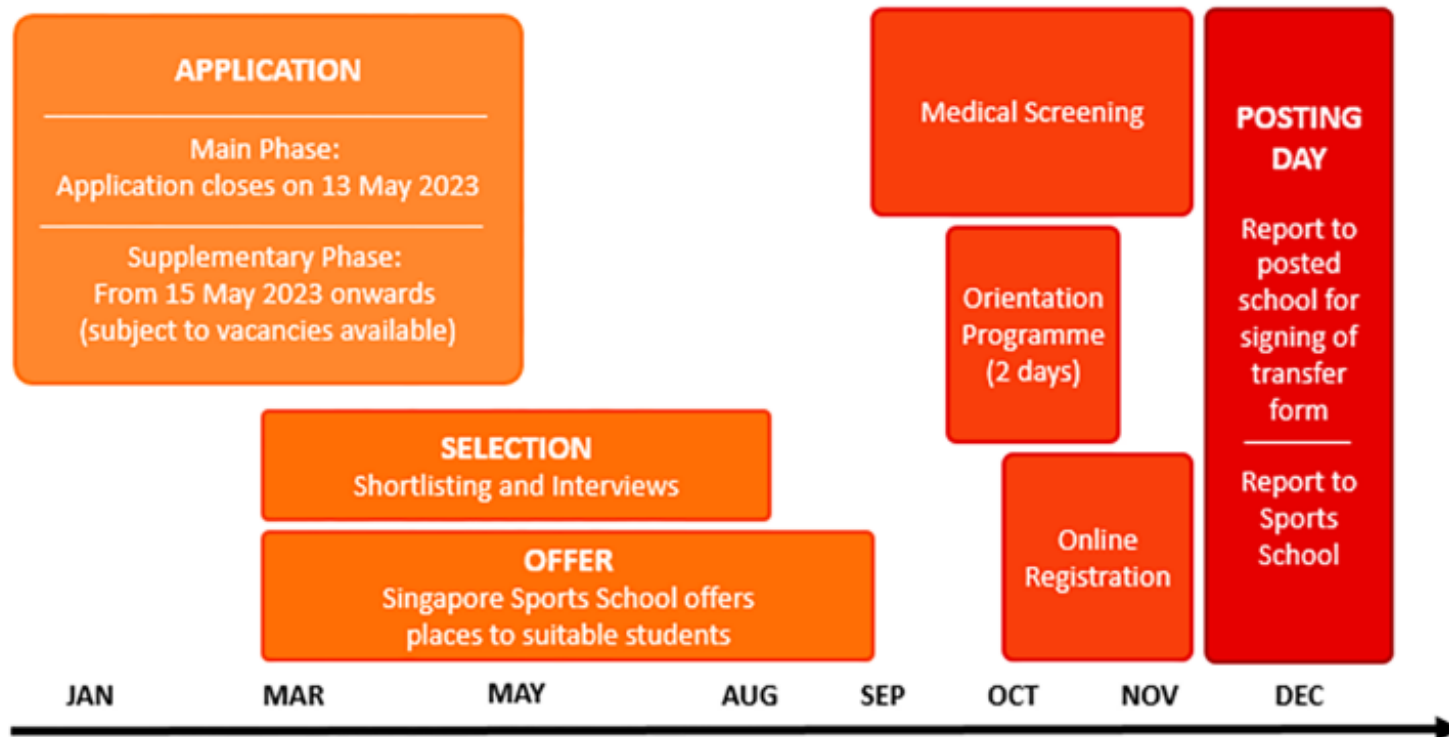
APPLICATION

Main Phase:
Application closes on 13 May 2023

Supplementary Phase:
From 15 May 2023 onwards
(subject to vacancies available)

SELECTION
Shortlisting and Interviews

OFFER
Singapore Sports School offers places to suitable students

Medical Screening

Orientation Programme (2 days)

Online Registration

POSTING DAY

Report to posted school for signing of transfer form

Report to Sports School

JAN MAR MAY AUG SEP OCT NOV DEC